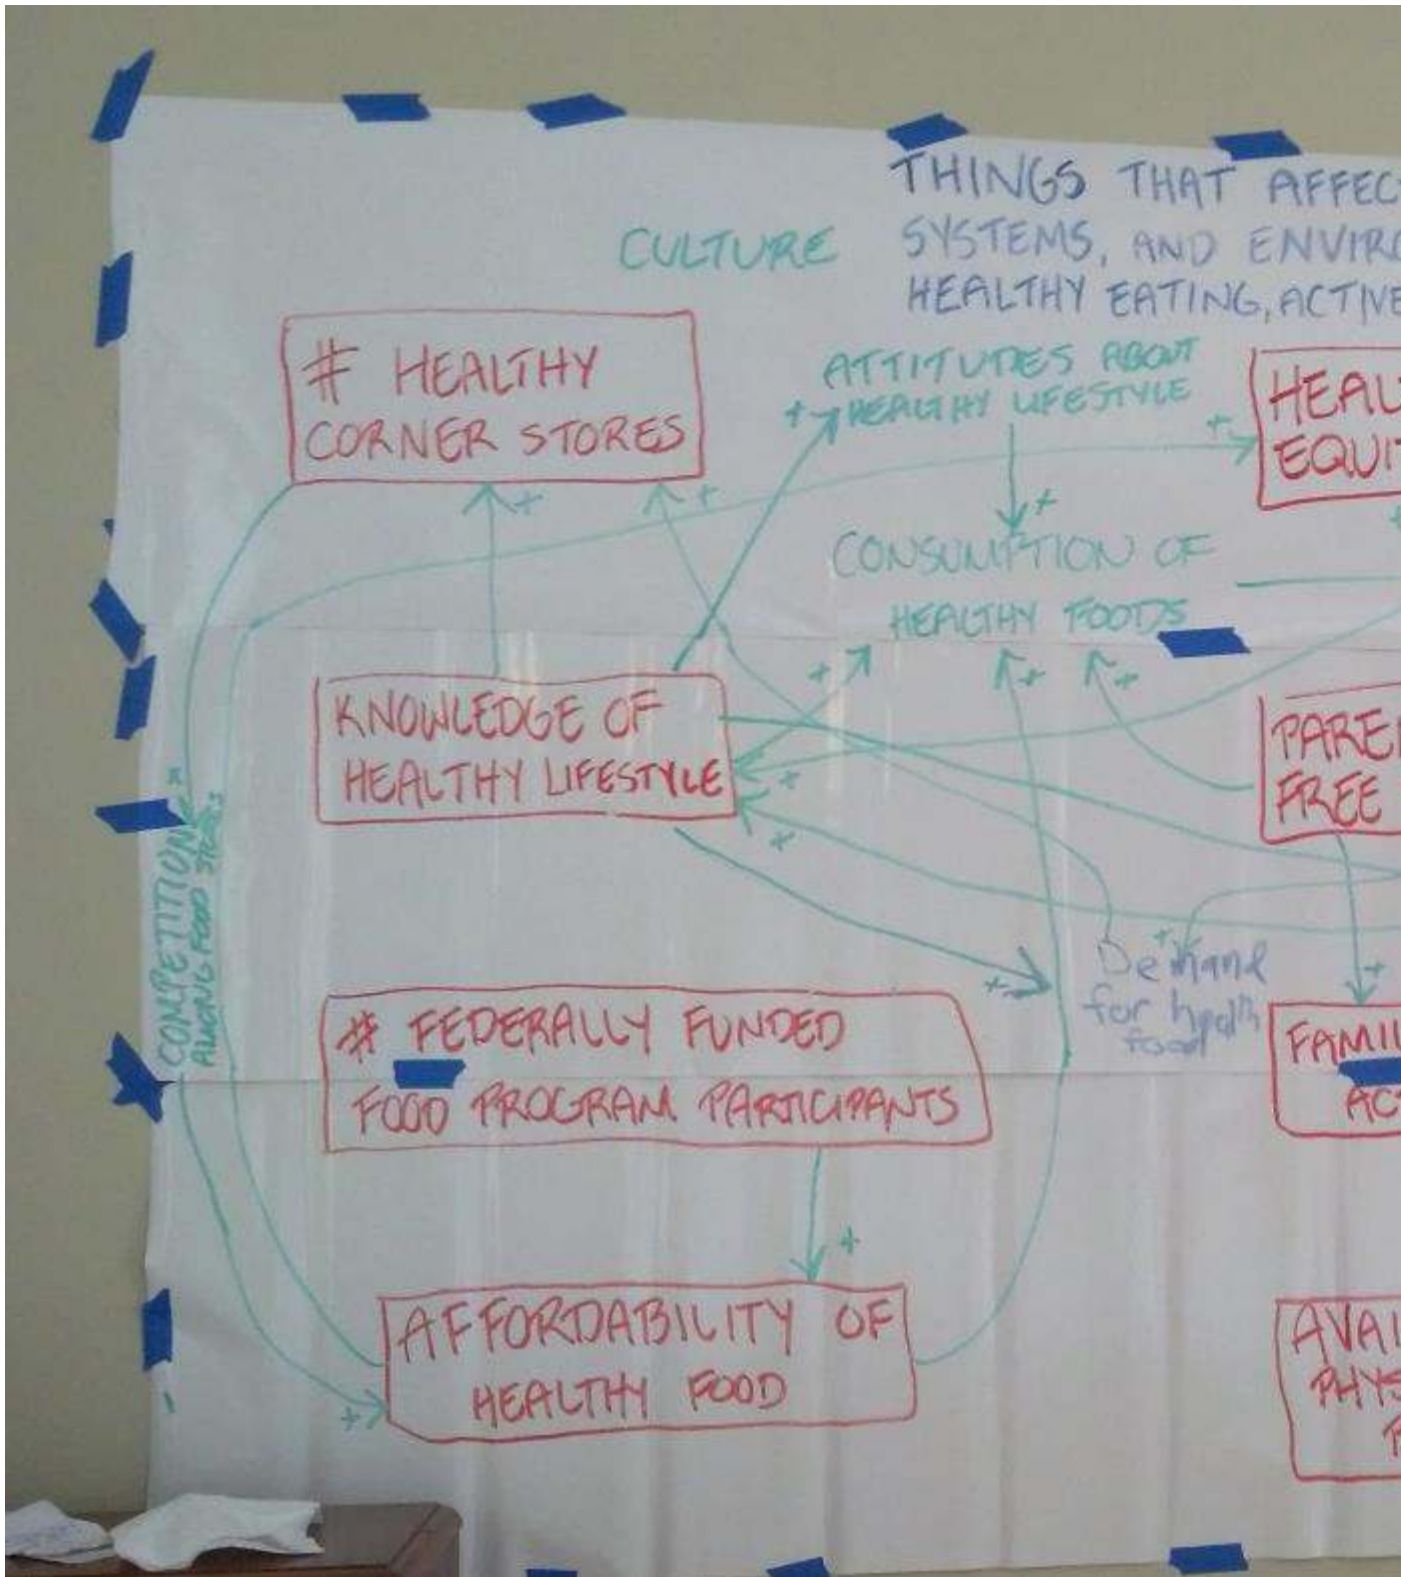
THINGS THAT AFFEC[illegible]
SYSTEMS, AND ENVIR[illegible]
HEALTHY EATING, ACTIVE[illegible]

CULTURE

# HEALTHY CORNER STORES

ATTITUDES ABOUT HEALTHY LIFESTYLE

HEAL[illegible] EQUI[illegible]

CONSUMPTION OF HEALTHY FOODS

KNOWLEDGE OF HEALTHY LIFESTYLE

PARE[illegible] FREE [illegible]

COMPETITION AMONG FOOD STORES

Demand for health food

# FEDERALLY FUNDED FOOD PROGRAM PARTICIPANTS

FAMI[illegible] AC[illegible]

AFFORDABILITY OF HEALTHY FOOD

AVAI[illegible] PHYS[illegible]

+ + + + + + + + + + + + + + + +